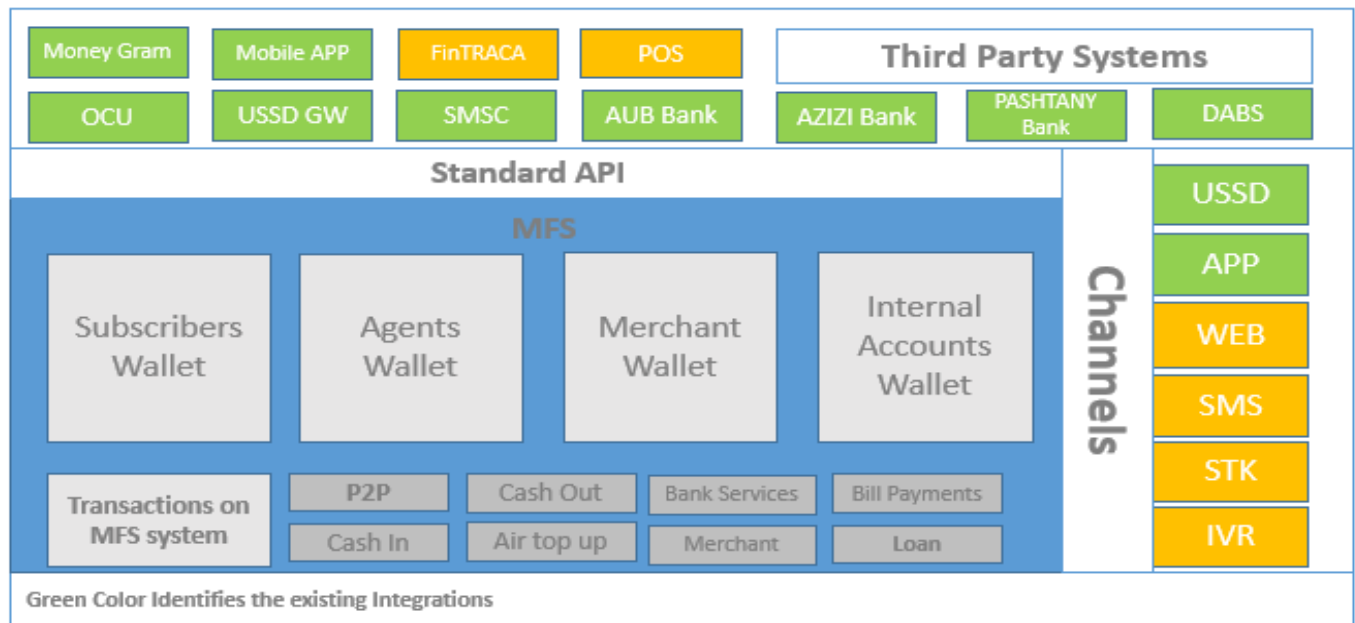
Money Gram
Mobile APP
FinTRACA
POS
Third Party Systems
OCU
USSD GW
SMSC
AUB Bank
AZIZI Bank
PASHTANY Bank
DABS

Standard API

MFS

Subscribers Wallet
Agents Wallet
Merchant Wallet
Internal Accounts Wallet

Transactions on MFS system
P2P
Cash Out
Bank Services
Bill Payments
Cash In
Air top up
Merchant
Loan

Channels

USSD
APP
WEB
SMS
STK
IVR

Green Color Identifies the existing Integrations